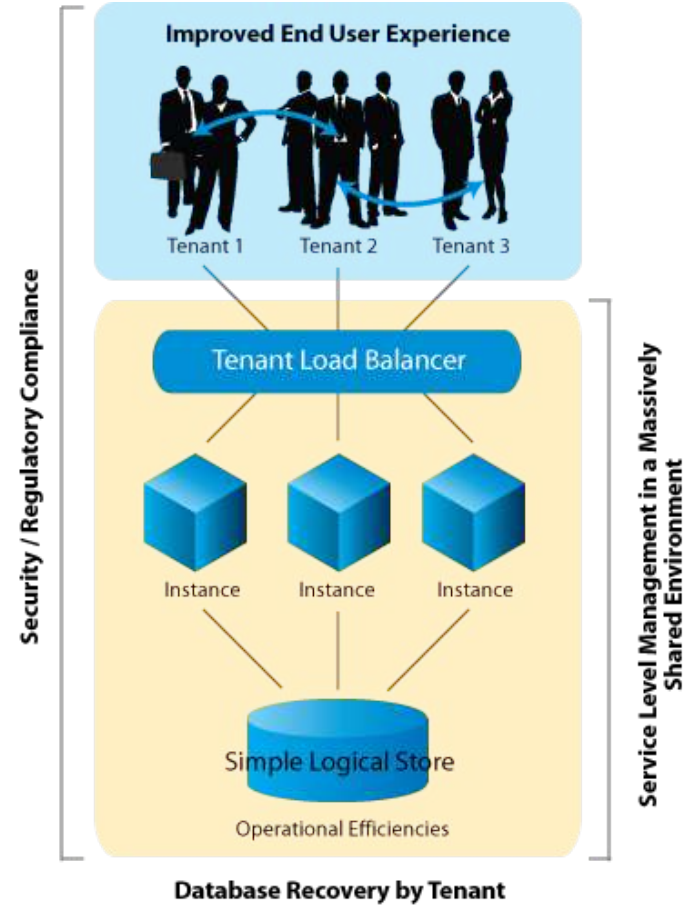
Security / Regulatory Compliance

Improved End User Experience

Tenant 1

Tenant 2

Tenant 3

Tenant Load Balancer

Instance

Instance

Instance

Simple Logical Store

Operational Efficiencies

Service Level Management in a Massively Shared Environment

Database Recovery by Tenant